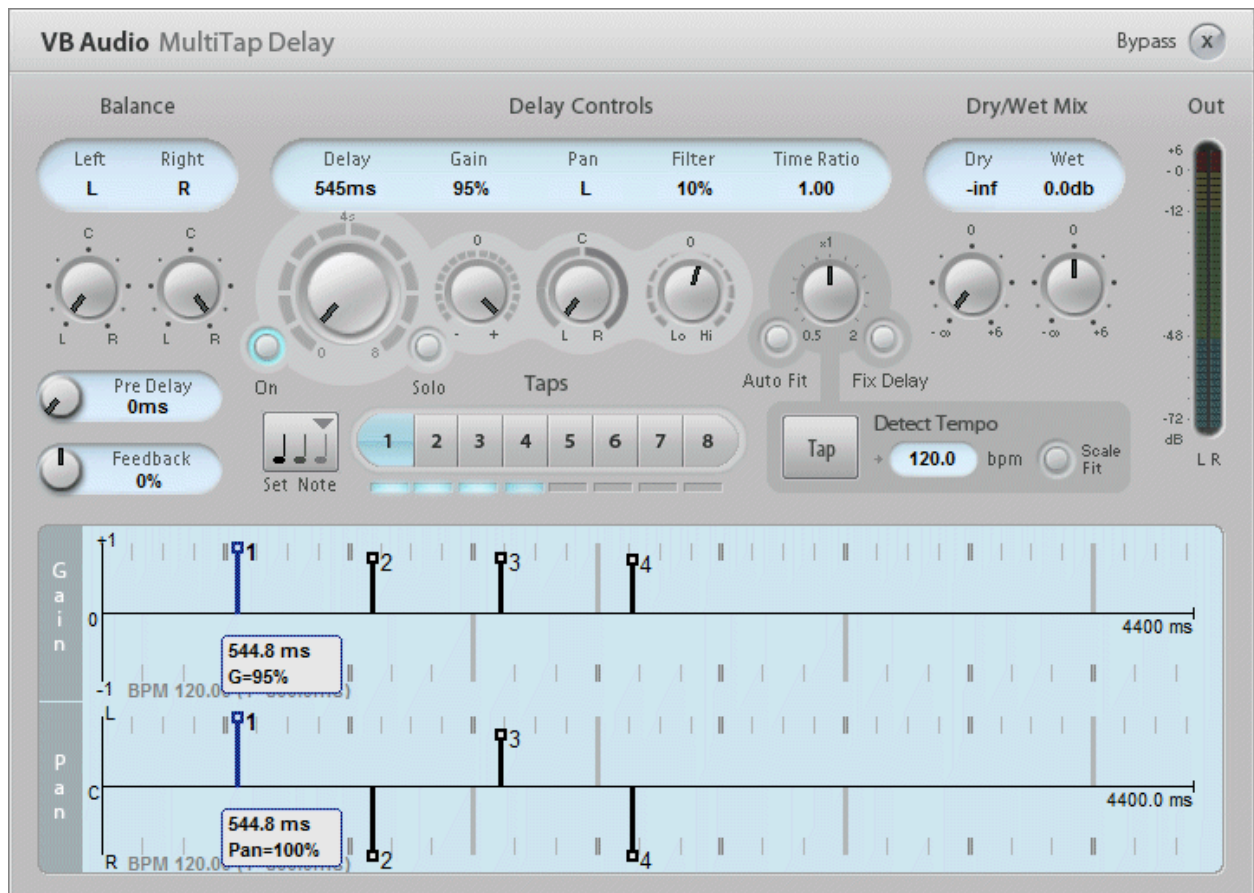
VB Audio MultiTap Delay

Bypass X

Balance

Left Right
L R

C C
L R L R

Pre Delay
0ms

Feedback
0%

Delay Controls

Delay Gain Pan Filter Time Ratio
545ms 95% L 10% 1.00

4s
0 8
0
- +
C
L R
0
Lo Hi

On Solo

Taps

Set Note

1 2 3 4 5 6 7 8

x1
0.5 2

Auto Fit Fix Delay

Tap

Detect Tempo
120.0 bpm

Scale Fit

Dry/Wet Mix

Dry Wet
-inf 0.0db

0 0
-∞ +6 -∞ +6

Out

+6
-0
-12
-48
-72
dB
L R

Gain

+1
0
-1

1 2 3 4

4400 ms

544.8 ms
G=95%

BPM 120.0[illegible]

Pan

L
C
R

1 3
2 4

4400.0 ms

544.8 ms
Pan=100%

BPM 120.0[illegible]